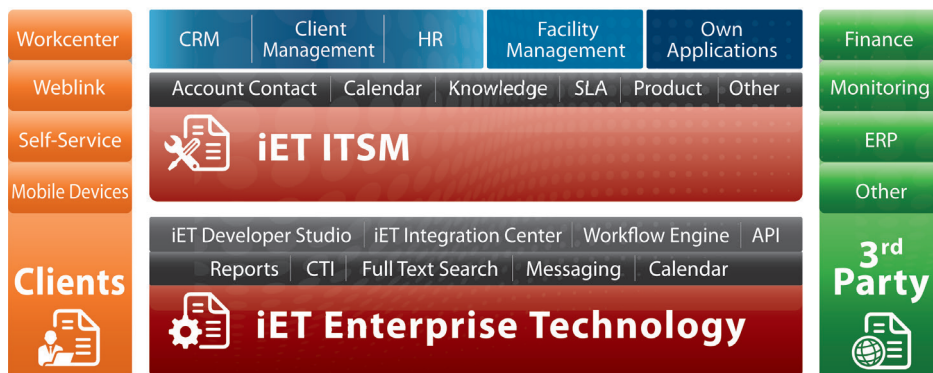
Workcenter
Weblink
Self-Service
Mobile Devices
Clients

CRM | Client Management | HR
Facility Management
Own Applications

Account Contact | Calendar | Knowledge | SLA | Product | Other

iET ITSM

iET Developer Studio | iET Integration Center | Workflow Engine | API
Reports | CTI | Full Text Search | Messaging | Calendar

iET Enterprise Technology

Finance
Monitoring
ERP
Other
3rd Party